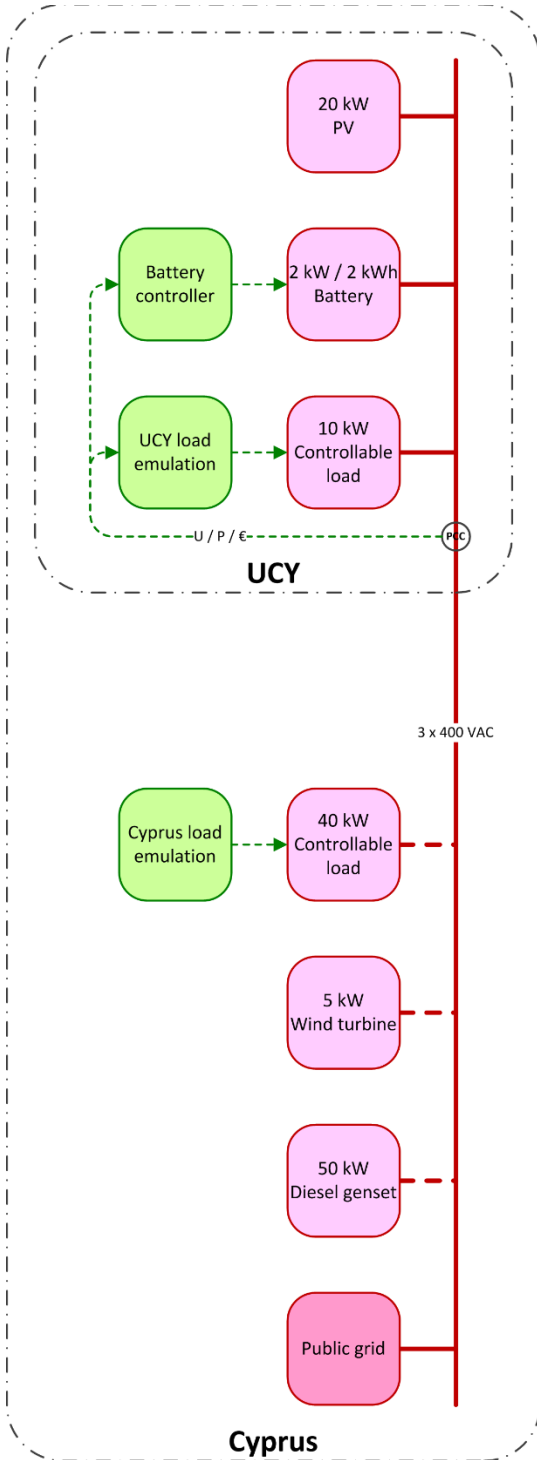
20 kW
PV

Battery controller

2 kW / 2 kWh
Battery

UCY load emulation

10 kW
Controllable load

U / P / €

PCC

UCY

3 x 400 VAC

Cyprus load emulation

40 kW
Controllable load

5 kW
Wind turbine

50 kW
Diesel genset

Public grid

Cyprus